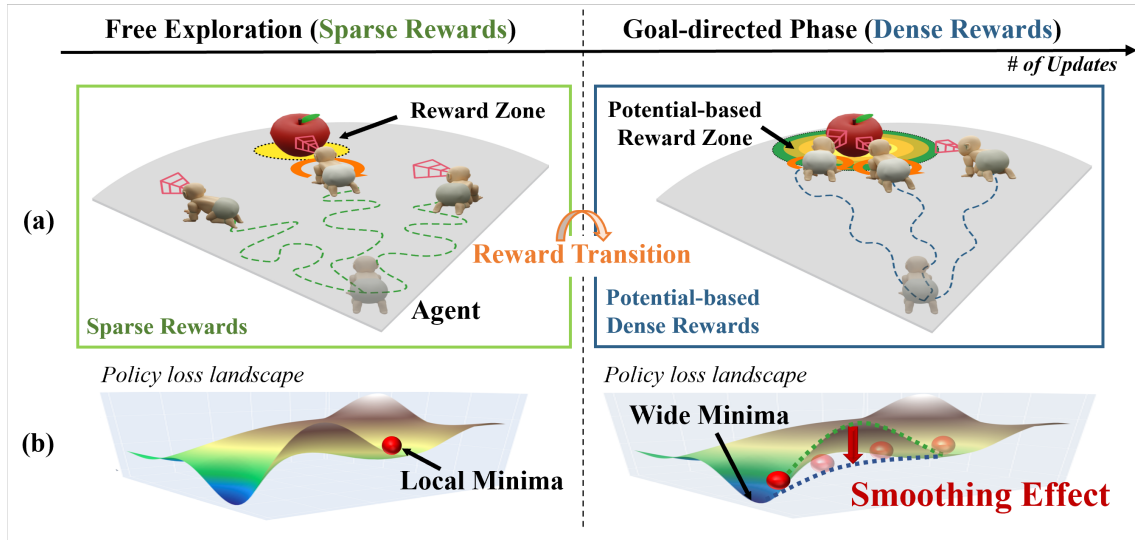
Free Exploration (Sparse Rewards)

Goal-directed Phase (Dense Rewards)

# of Updates

(a)

Reward Zone

Agent

Sparse Rewards

Reward Transition

Potential-based Reward Zone

Potential-based Dense Rewards

Policy loss landscape

(b)

Local Minima

Policy loss landscape

Wide Minima

Smoothing Effect